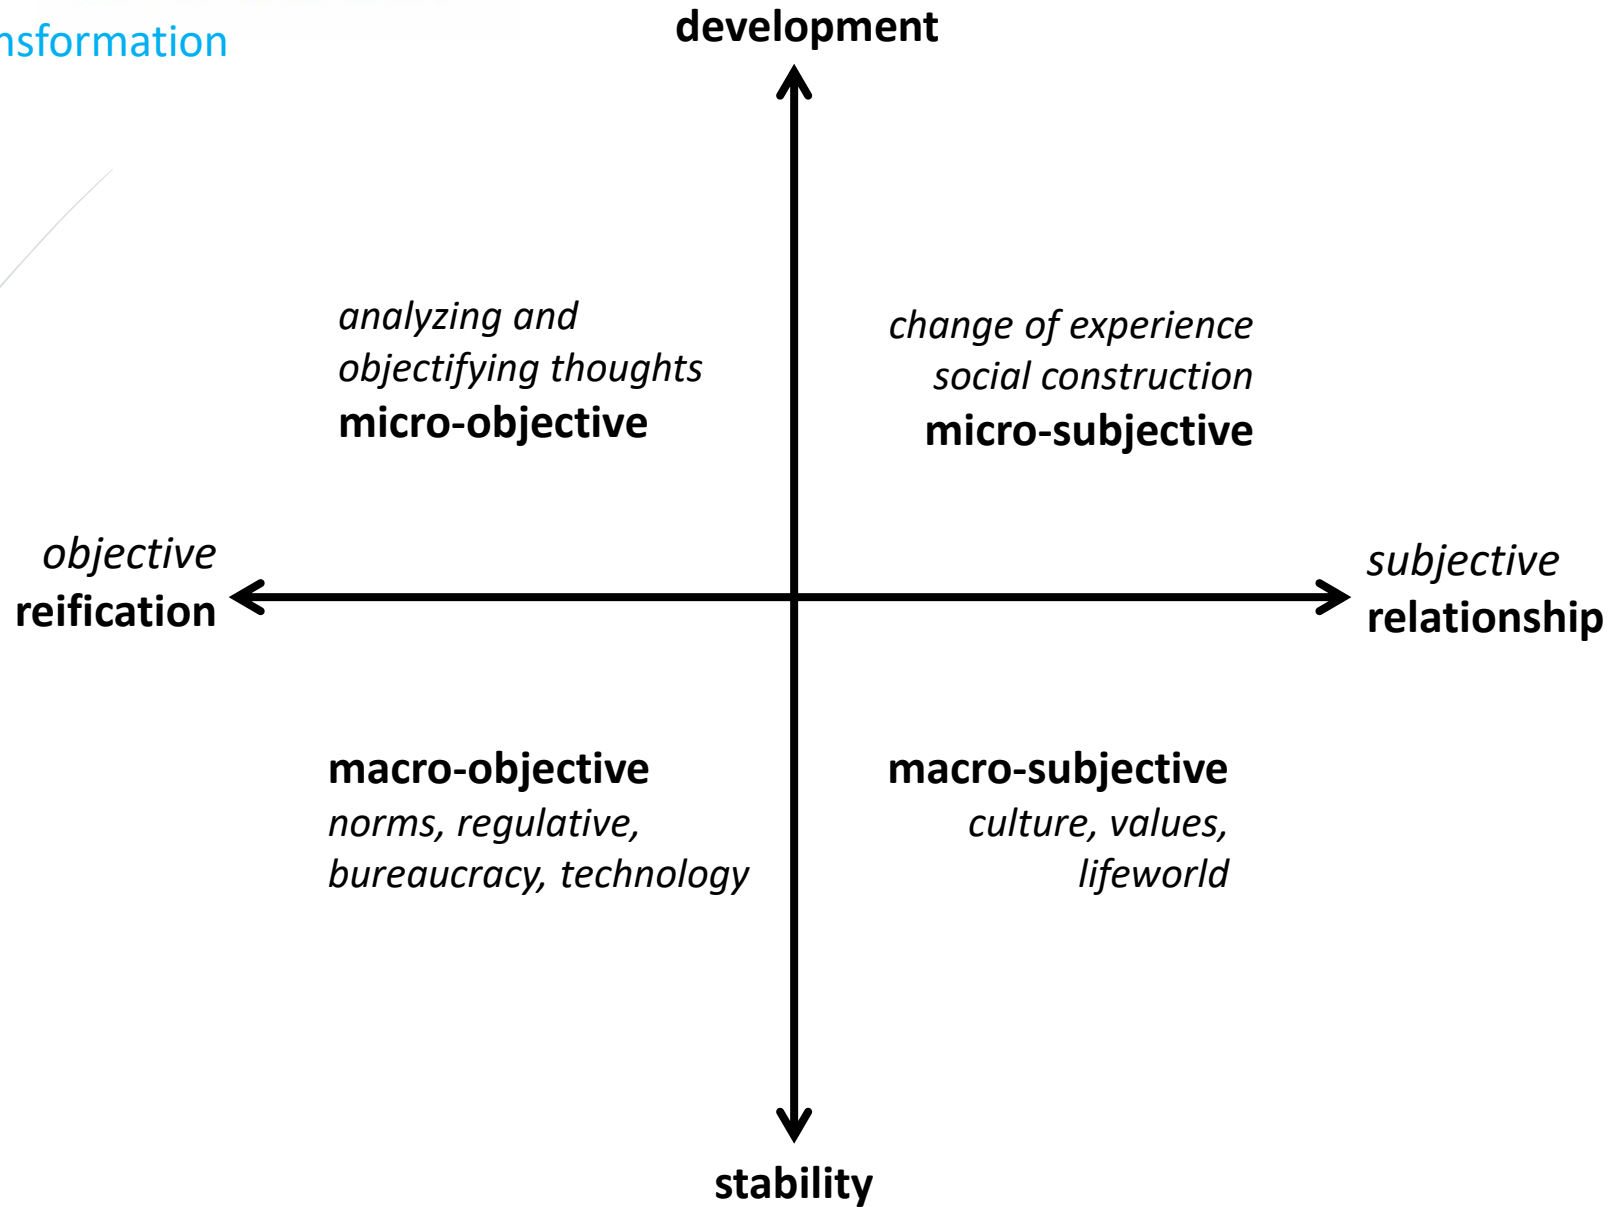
nsformation

development

analyzing and objectifying thoughts
micro-objective

change of experience
social construction
micro-subjective

objective
reification

subjective
relationship

macro-objective
norms, regulative, bureaucracy, technology

macro-subjective
culture, values, lifeworld

stability